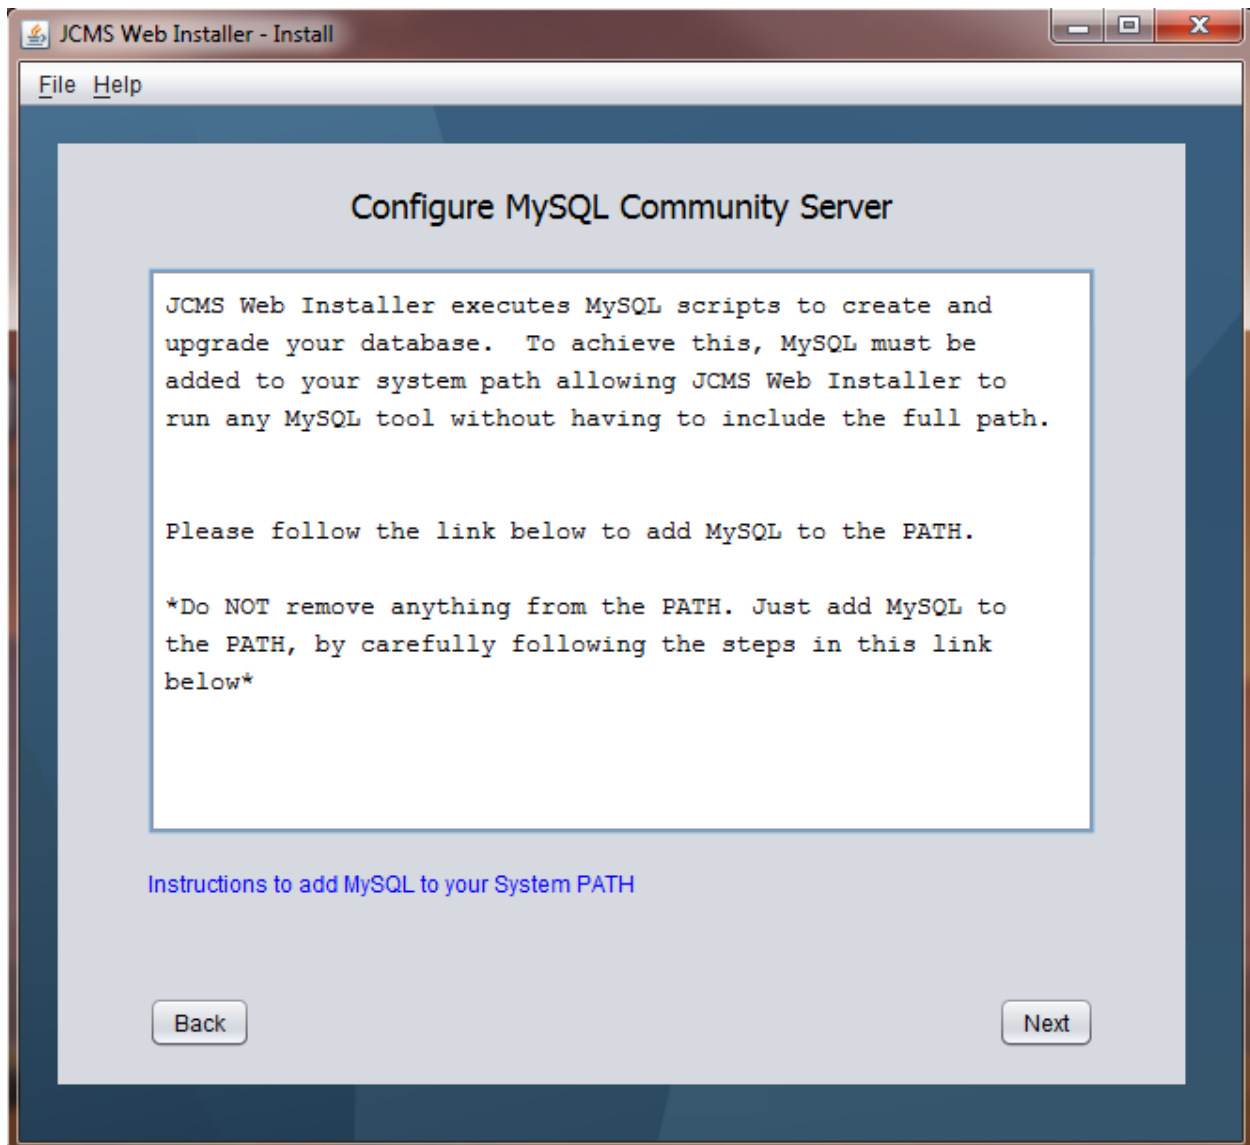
JCMS Web Installer - Install

File Help

Configure MySQL Community Server

JCMS Web Installer executes MySQL scripts to create and upgrade your database. To achieve this, MySQL must be added to your system path allowing JCMS Web Installer to run any MySQL tool without having to include the full path.

Please follow the link below to add MySQL to the PATH.

*Do NOT remove anything from the PATH. Just add MySQL to the PATH, by carefully following the steps in this link below*

Instructions to add MySQL to your System PATH

Back

Next